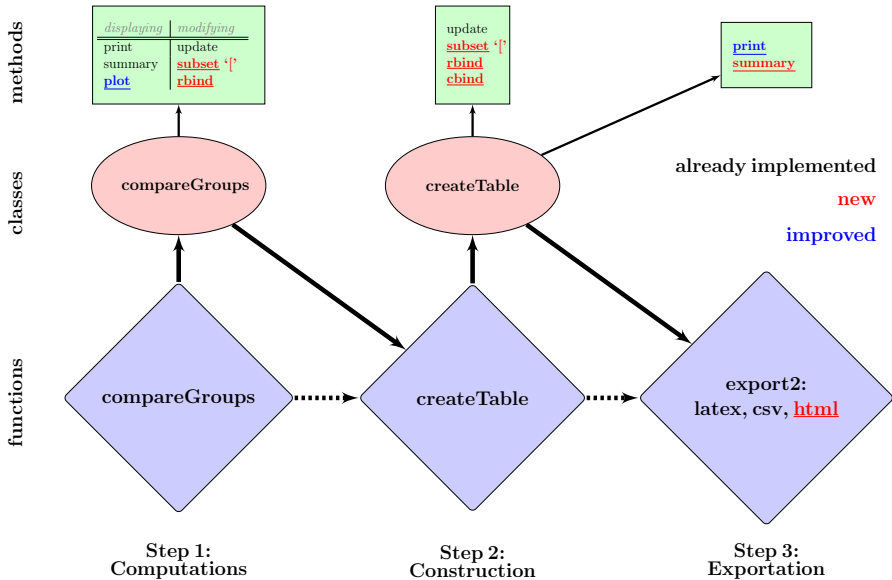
methods

classes

functions

| displaying | modifying |
|---|---|
| print | update |
| summary | subset '[' |
| plot | rbind |

update
subset '['
rbind
cbind

print
summary

compareGroups

createTable

already implemented

new

improved

compareGroups

createTable

export2:
latex, csv, html

Step 1:
Computations

Step 2:
Construction

Step 3:
Exportation